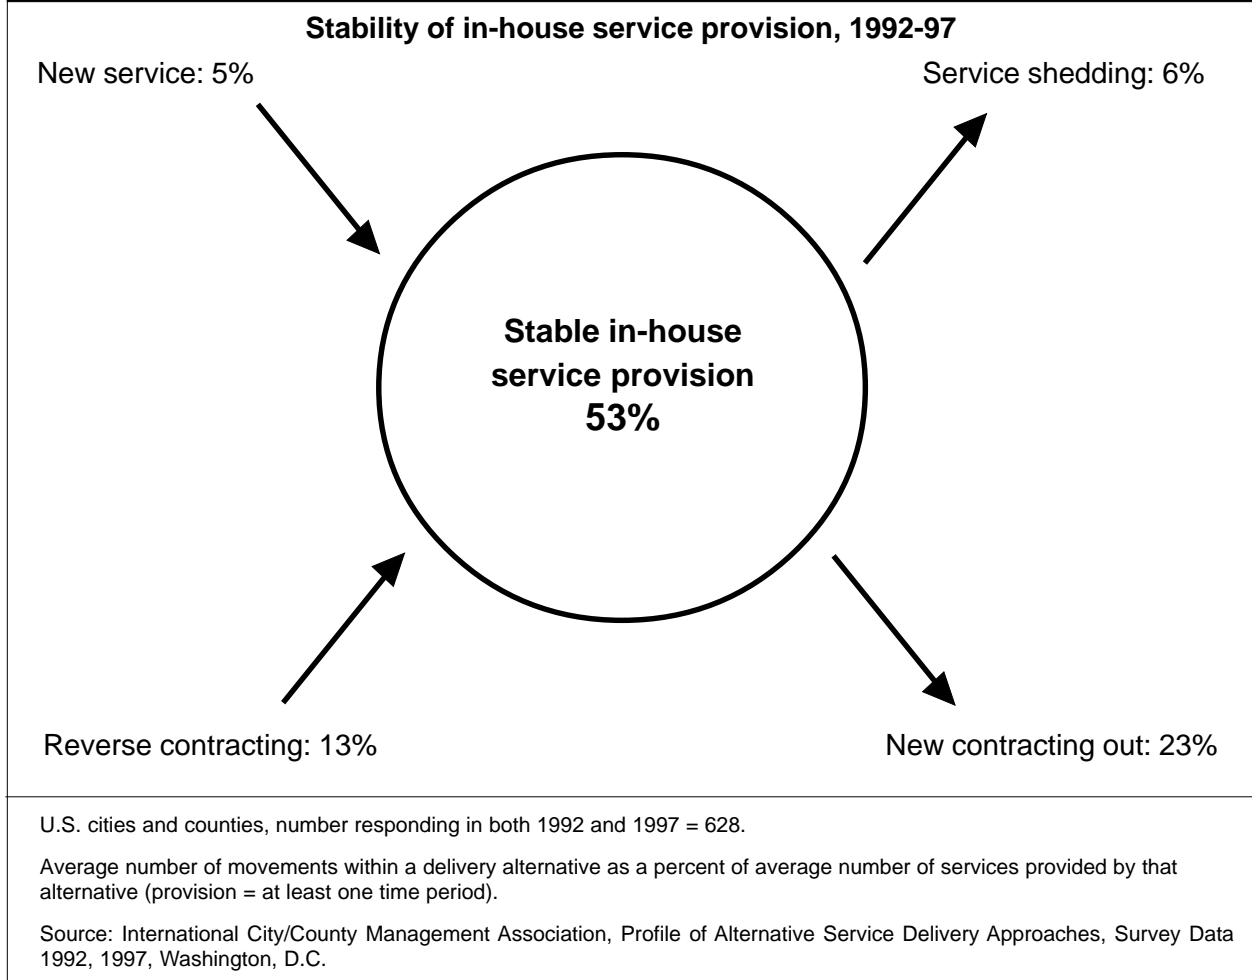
Stability of in-house service provision, 1992-97

New service: 5%

Service shedding: 6%

Stable in-house service provision
53%

Reverse contracting: 13%

New contracting out: 23%

U.S. cities and counties, number responding in both 1992 and 1997 = 628.

Average number of movements within a delivery alternative as a percent of average number of services provided by that alternative (provision = at least one time period).

Source: International City/County Management Association, Profile of Alternative Service Delivery Approaches, Survey Data 1992, 1997, Washington, D.C.